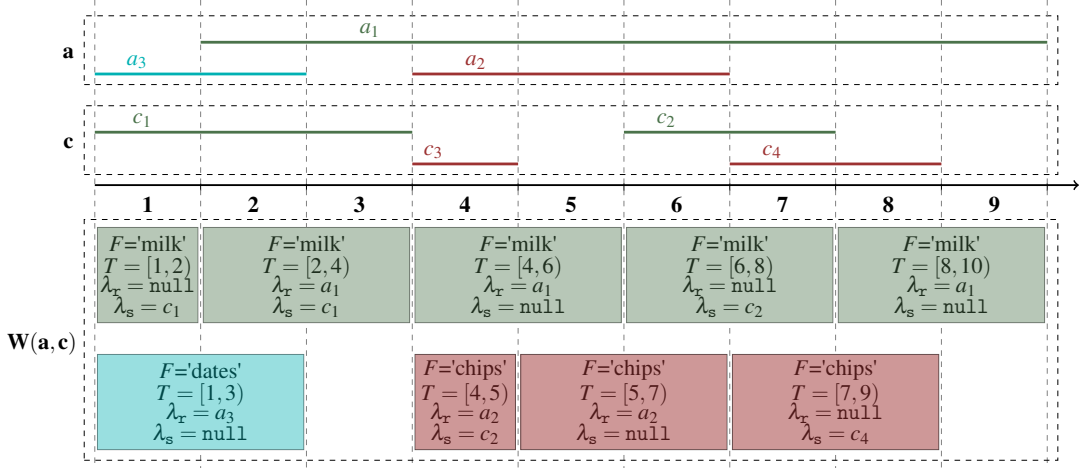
a
$a_1$
$a_3$
$a_2$

c
$c_1$
$c_2$
$c_3$
$c_4$

1 2 3 4 5 6 7 8 9

$\mathbf{W(a, c)}$

$F$='milk'
$T = [1, 2)$
$\lambda_r = \texttt{null}$
$\lambda_s = c_1$

$F$='milk'
$T = [2, 4)$
$\lambda_r = a_1$
$\lambda_s = c_1$

$F$='milk'
$T = [4, 6)$
$\lambda_r = a_1$
$\lambda_s = \texttt{null}$

$F$='milk'
$T = [6, 8)$
$\lambda_r = \texttt{null}$
$\lambda_s = c_2$

$F$='milk'
$T = [8, 10)$
$\lambda_r = a_1$
$\lambda_s = \texttt{null}$

$F$='dates'
$T = [1, 3)$
$\lambda_r = a_3$
$\lambda_s = \texttt{null}$

$F$='chips'
$T = [4, 5)$
$\lambda_r = a_2$
$\lambda_s = c_2$

$F$='chips'
$T = [5, 7)$
$\lambda_r = a_2$
$\lambda_s = \texttt{null}$

$F$='chips'
$T = [7, 9)$
$\lambda_r = \texttt{null}$
$\lambda_s = c_4$